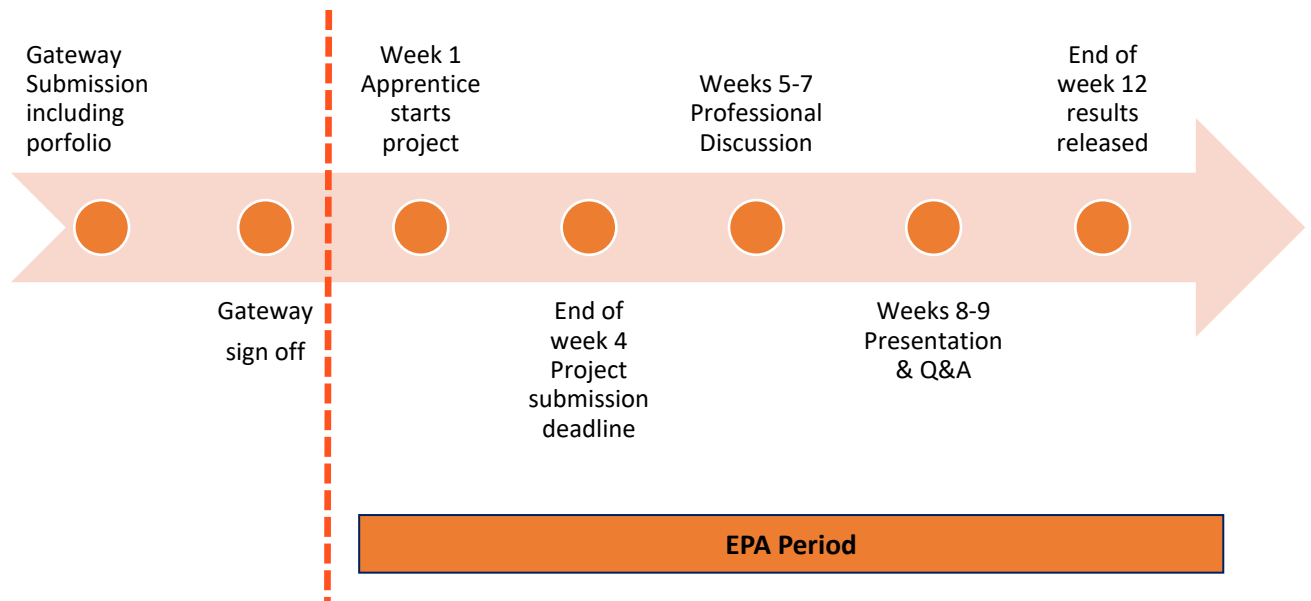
Gateway Submission including porfolio

Gateway sign off

Week 1 Apprentice starts project

End of week 4 Project submission deadline

Weeks 5-7 Professional Discussion

Weeks 8-9 Presentation & Q&A

End of week 12 results released

EPA Period